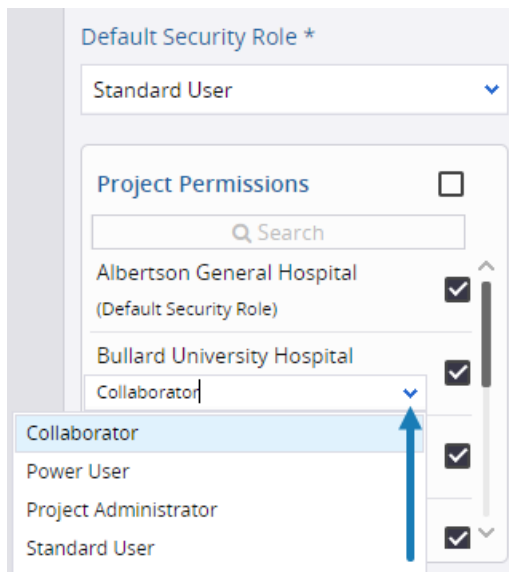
Default Security Role *

Standard User

Project Permissions

Search

Albertson General Hospital
(Default Security Role)

Bullard University Hospital

Collaborator

Collaborator
Power User
Project Administrator
Standard User